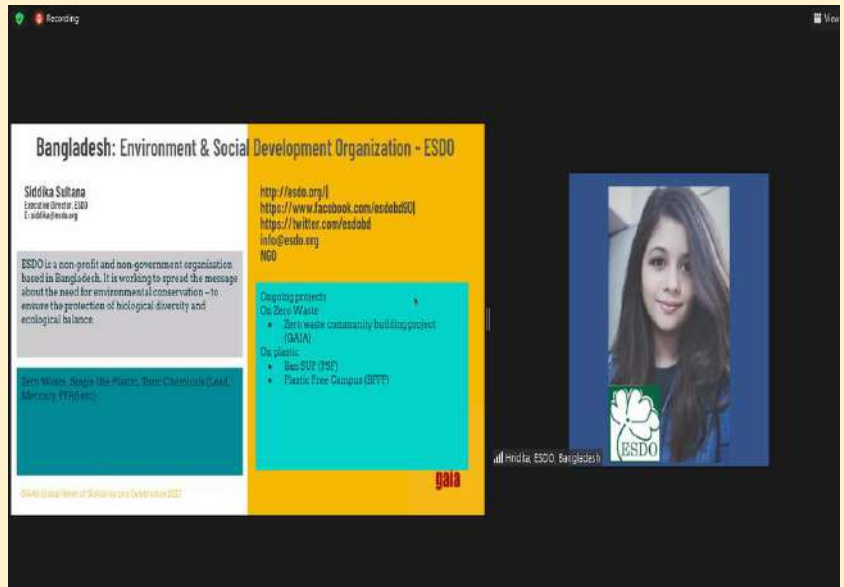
Recording

View

Bangladesh: Environment & Social Development Organization - ESDO

Siddika Sultana
Executive Director, ESDO
E: siddika@esdo.org

ESDO is a non-profit and non-government organisation based in Bangladesh. It is working to spread the message about the need for environmental conservation – to ensure the protection of biological diversity and ecological balance.

Zero Waste, Single Use Plastic, Toxic Chemicals (Lead, Mercury, PFRs etc)

GAIA Global Week of Solidarity and Celebration 2021

http://esdo.org/|
https://www.facebook.com/esdobd90|
https://twitter.com/esdobd
info@esdo.org
NGO

Ongoing projects
On Zero Waste
• Zero waste community building project (GAIA)
On plastic
• Ban SUP (PSF)
• Plastic Free Campus (SFFF)

gaia

ESDO

Hridita, ESDO, Bangladesh